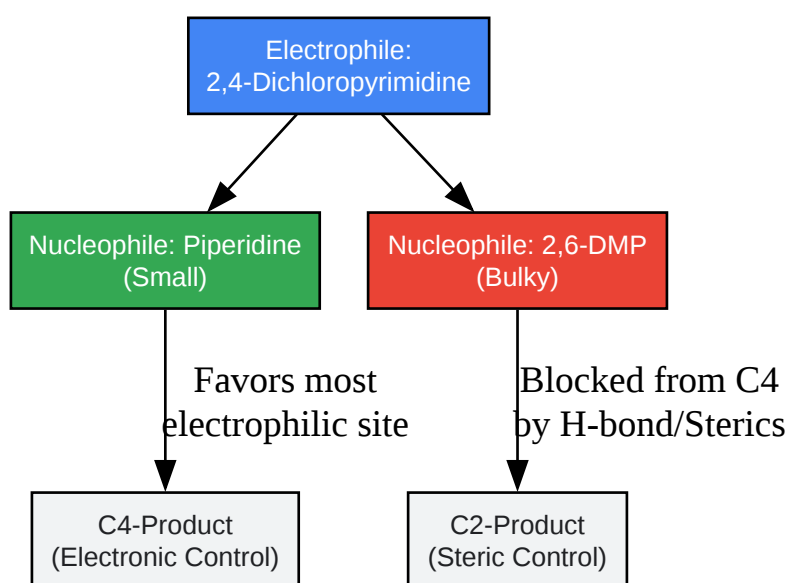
Electrophile:
2,4-Dichloropyrimidine

Nucleophile: Piperidine
(Small)

Nucleophile: 2,6-DMP
(Bulky)

Favors most
electrophilic site

Blocked from C4
by H-bond/Sterics

C4-Product
(Electronic Control)

C2-Product
(Steric Control)